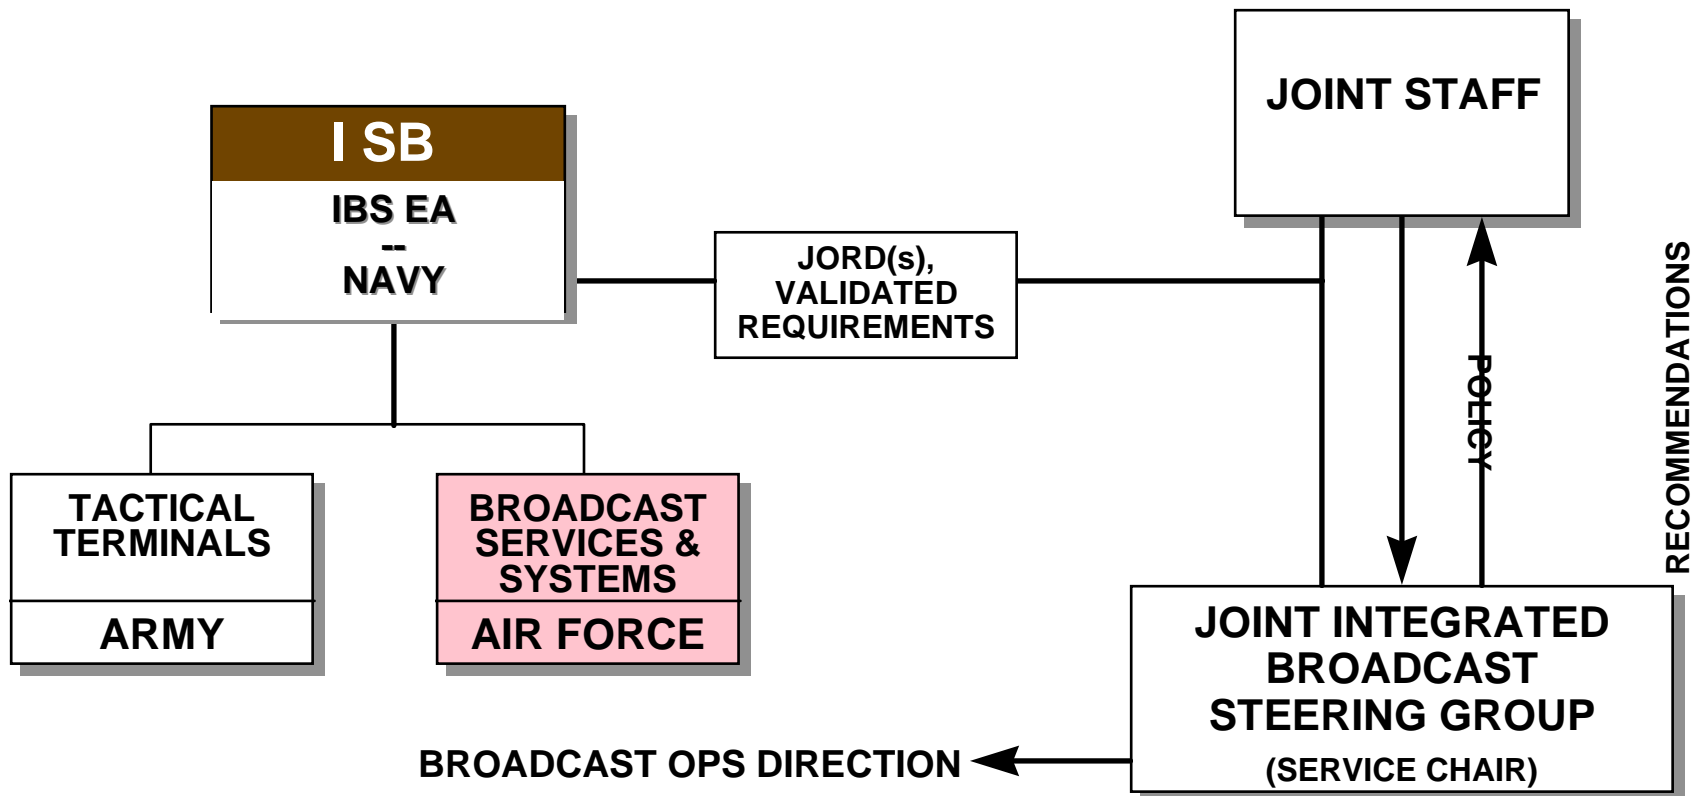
I SB

IBS EA
--
NAVY

JORD(s), VALIDATED REQUIREMENTS

JOINT STAFF

POLICY

RECOMMENDATIONS

TACTICAL TERMINALS

ARMY

BROADCAST SERVICES & SYSTEMS

AIR FORCE

JOINT INTEGRATED BROADCAST STEERING GROUP
(SERVICE CHAIR)

BROADCAST OPS DIRECTION